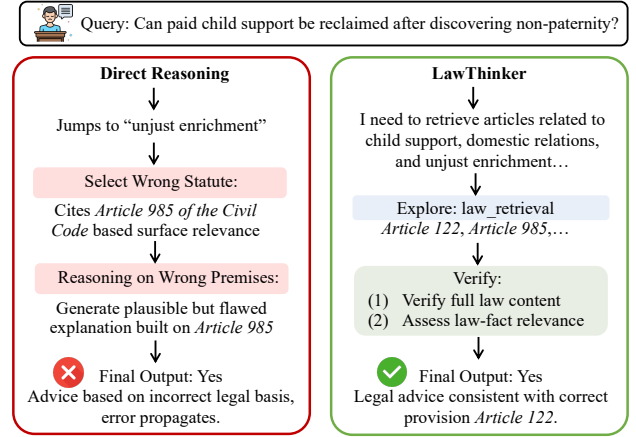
Query: Can paid child support be reclaimed after discovering non-paternity?

Direct Reasoning

Jumps to “unjust enrichment”

Select Wrong Statute:

Cites *Article 985 of the Civil Code* based surface relevance

Reasoning on Wrong Premises:

Generate plausible but flawed explanation built on *Article 985*

Final Output: Yes
Advice based on incorrect legal basis, error propagates.

LawThinker

I need to retrieve articles related to child support, domestic relations, and unjust enrichment…

Explore: law_retrieval
*Article 122*, *Article 985*,…

Verify:
(1) Verify full law content
(2) Assess law-fact relevance

Final Output: Yes
Legal advice consistent with correct provision *Article 122*.